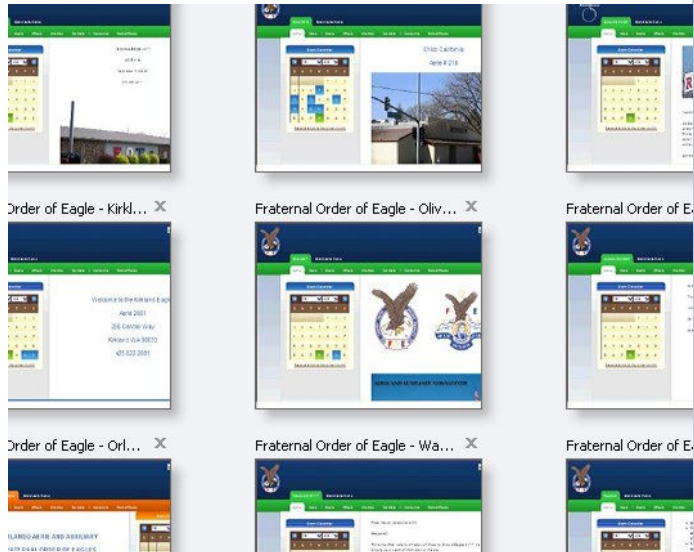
Chico California
Aerie # 218

Order of Eagle - Kirkl...

Fraternal Order of Eagle - Oliv...

Fraternal Order of E

Welcome to the Kirkland Eagle
Aerie 2001
206 Central Way
Kirkland WA 98033
425 822 2001

Order of Eagle - Orl...

Fraternal Order of Eagle - Wa...

Fraternal Order of E

LANDO AERIE AND AUXILIARY
ERNAL ORDER OF EAGLES